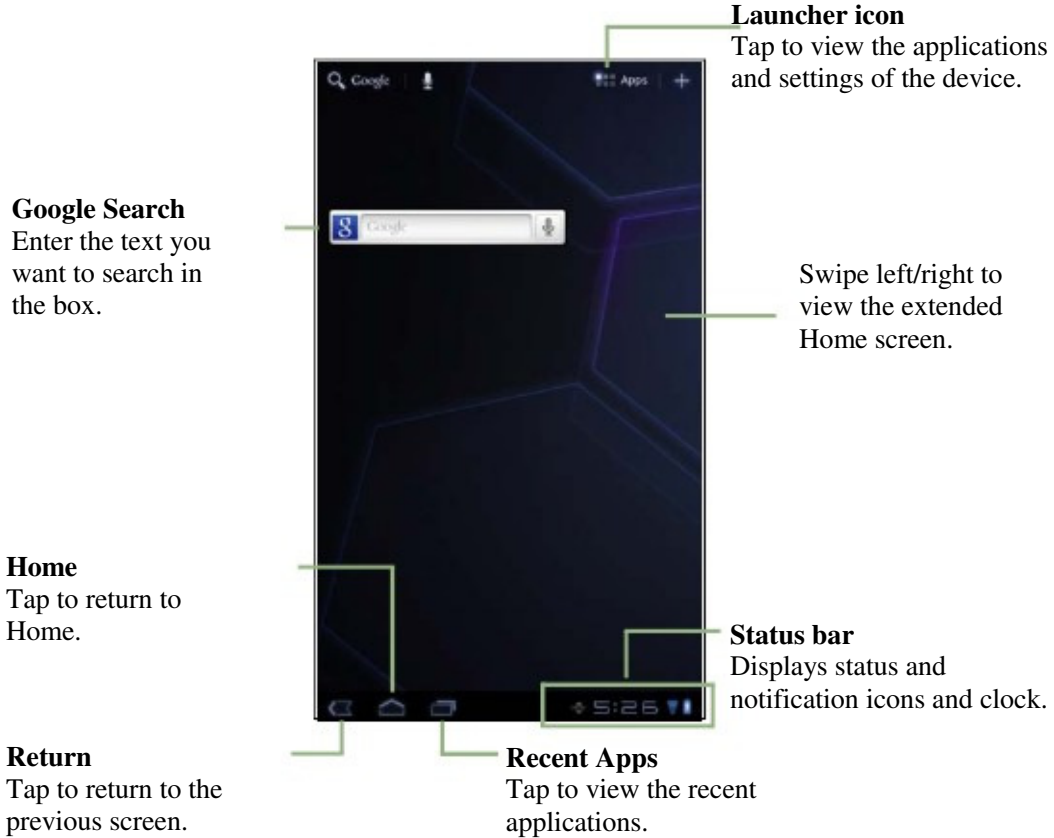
**Launcher icon**
Tap to view the applications and settings of the device.

Google

Apps

+

**Google Search**
Enter the text you want to search in the box.

Google

Swipe left/right to view the extended Home screen.

**Home**
Tap to return to Home.

**Status bar**
Displays status and notification icons and clock.

5:26

**Return**
Tap to return to the previous screen.

**Recent Apps**
Tap to view the recent applications.